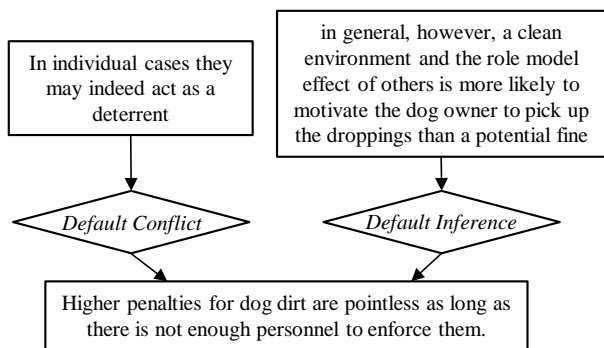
In individual cases they may indeed act as a deterrent

in general, however, a clean environment and the role model effect of others is more likely to motivate the dog owner to pick up the droppings than a potential fine

Default Conflict

Default Inference

Higher penalties for dog dirt are pointless as long as there is not enough personnel to enforce them.